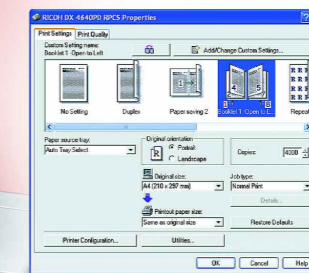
RICOH DX 4640PD RPCS Properties

Print Settings | Print Quality

Custom Setting name:
Booklet 1: Open to Left

Add/Change Custom Settings...

No Setting | Duplex | Paper saving 2 | Booklet 1: Open t... | Repea

Paper source tray:
Auto Tray Select

Original orientation
Portrait
Landscape

Copies: 4000

Original size:
A4 (210 x 297 mm)

Job type:
Normal Print

Details...

Printout paper size:
Same as original size

Restore Defaults

Printer Configuration... | Utilities...

OK | Cancel | Help